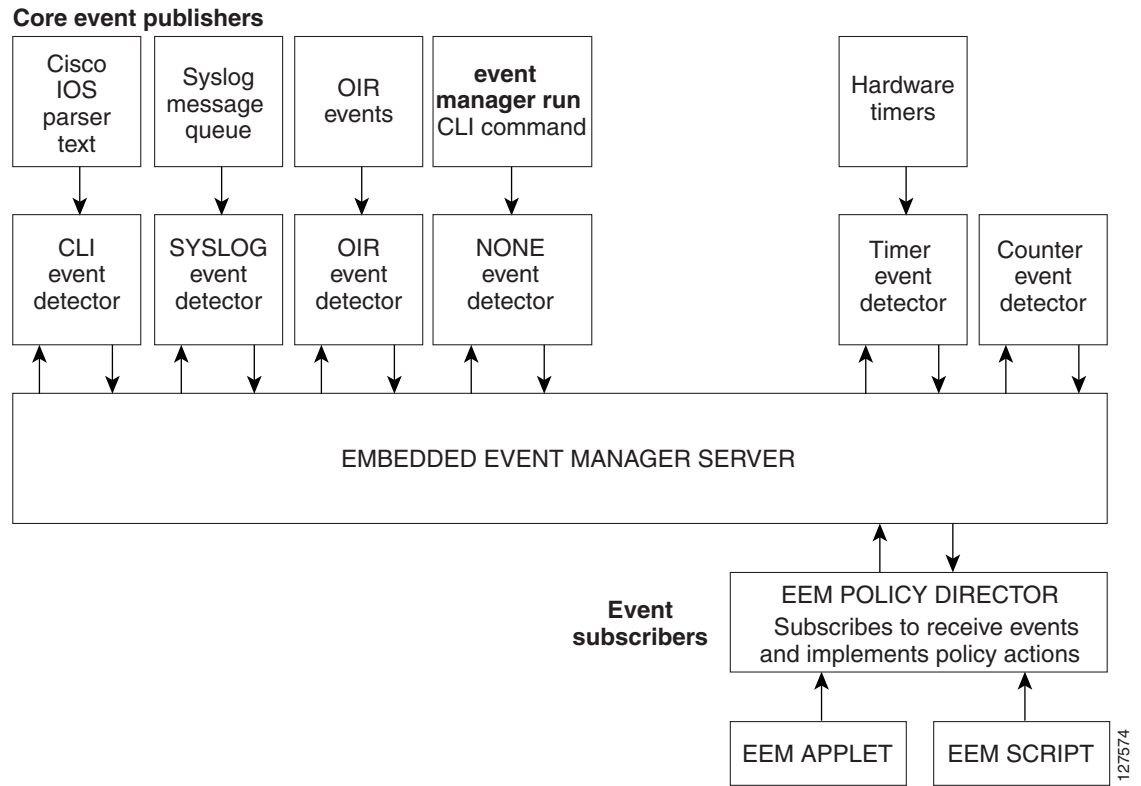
**Core event publishers**

Cisco IOS parser text

Syslog message queue

OIR events

**event manager run** CLI command

Hardware timers

CLI event detector

SYSLOG event detector

OIR event detector

NONE event detector

Timer event detector

Counter event detector

EMBEDDED EVENT MANAGER SERVER

**Event subscribers**

EEM POLICY DIRECTOR
Subscribes to receive events and implements policy actions

EEM APPLET

EEM SCRIPT

127574